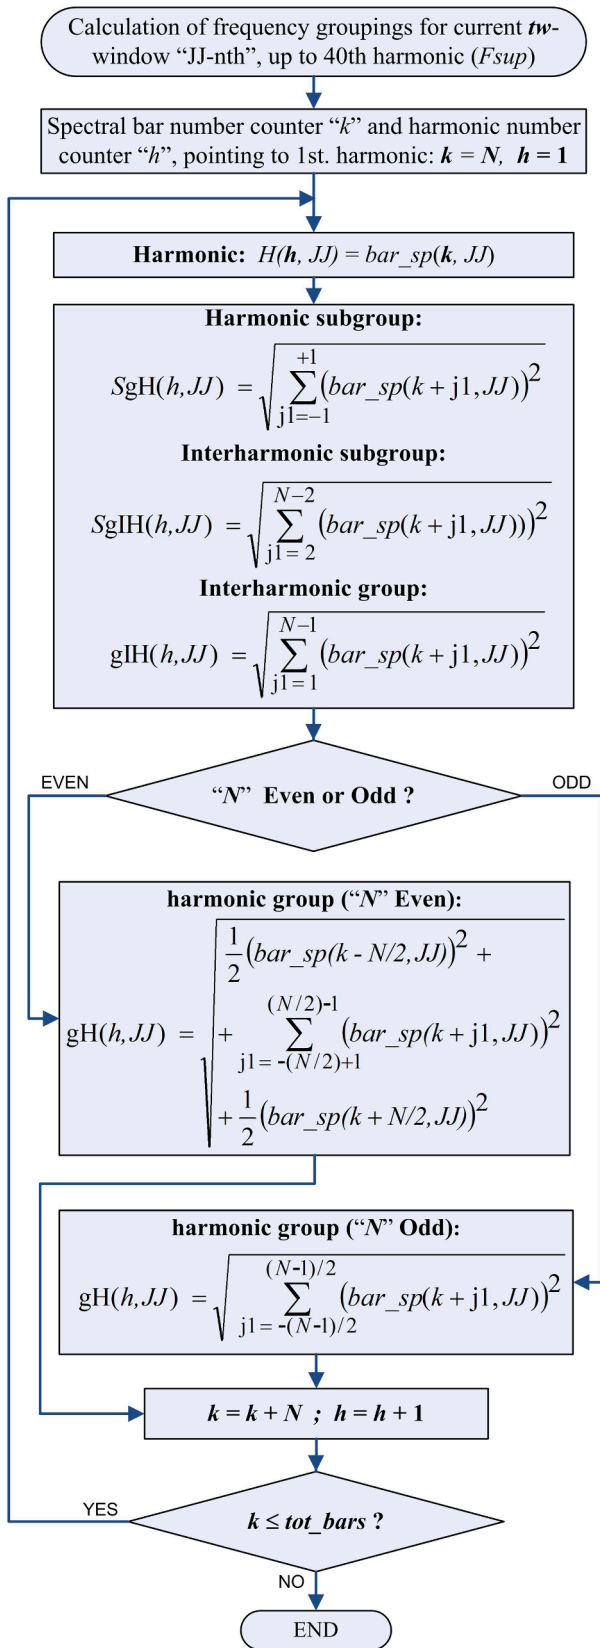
Calculation of frequency groupings for current *tw*-window "JJ-nth", up to 40th harmonic (*Fsup*)

Spectral bar number counter "*k*" and harmonic number counter "*h*", pointing to 1st. harmonic: $k = N, \ h = 1$

Harmonic: $H(h, JJ) = bar\_sp(k, JJ)$

Harmonic subgroup:

$SgH(h,JJ) = \sqrt{\sum_{j1=-1}^{+1} \left(bar\_sp(k+j1,JJ)\right)^2}$

Interharmonic subgroup:

$SgIH(h,JJ) = \sqrt{\sum_{j1=2}^{N-2} \left(bar\_sp(k+j1,JJ)\right)^2}$

Interharmonic group:

$gIH(h,JJ) = \sqrt{\sum_{j1=1}^{N-1} \left(bar\_sp(k+j1,JJ)\right)^2}$

EVEN

"*N*" Even or Odd ?

ODD

harmonic group ("*N*" Even):

$gH(h,JJ) = \sqrt{\frac{1}{2}\left(bar\_sp(k-N/2,JJ)\right)^2 + \sum_{j1=-(N/2)+1}^{(N/2)-1} \left(bar\_sp(k+j1,JJ)\right)^2 + \frac{1}{2}\left(bar\_sp(k+N/2,JJ)\right)^2}$

harmonic group ("*N*" Odd):

$gH(h,JJ) = \sqrt{\sum_{j1=-(N-1)/2}^{(N-1)/2} \left(bar\_sp(k+j1,JJ)\right)^2}$

$k = k + N \ ; \ h = h + 1$

YES

$k \le tot\_bars$ ?

NO

END